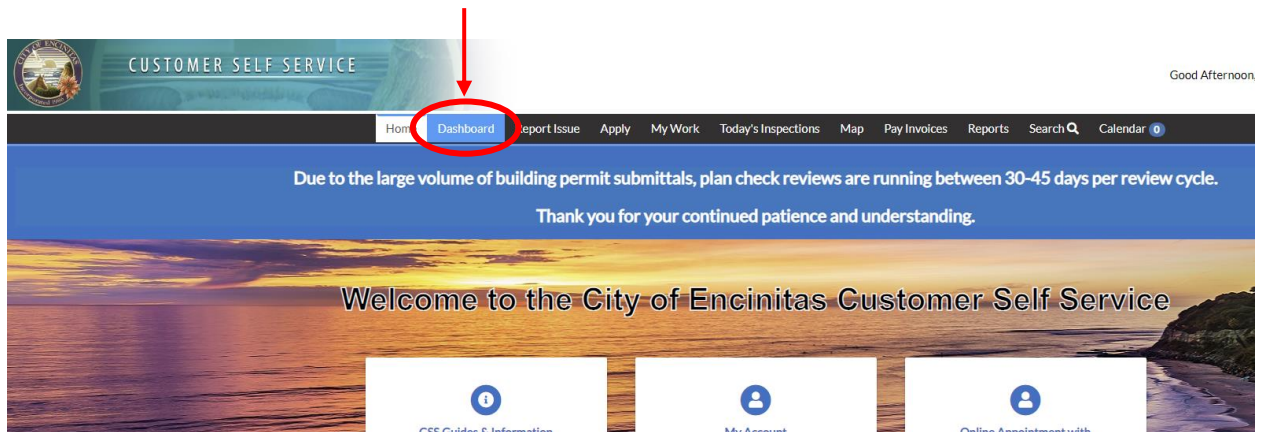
CITY OF ENCINITAS

CUSTOMER SELF SERVICE

Good Afternoon,

Home Dashboard Report Issue Apply My Work Today's Inspections Map Pay Invoices Reports Search Calendar 0

Due to the large volume of building permit submittals, plan check reviews are running between 30-45 days per review cycle.

Thank you for your continued patience and understanding.

Welcome to the City of Encinitas Customer Self Service

CSS Guides & Information

My Account

Online Appointment with